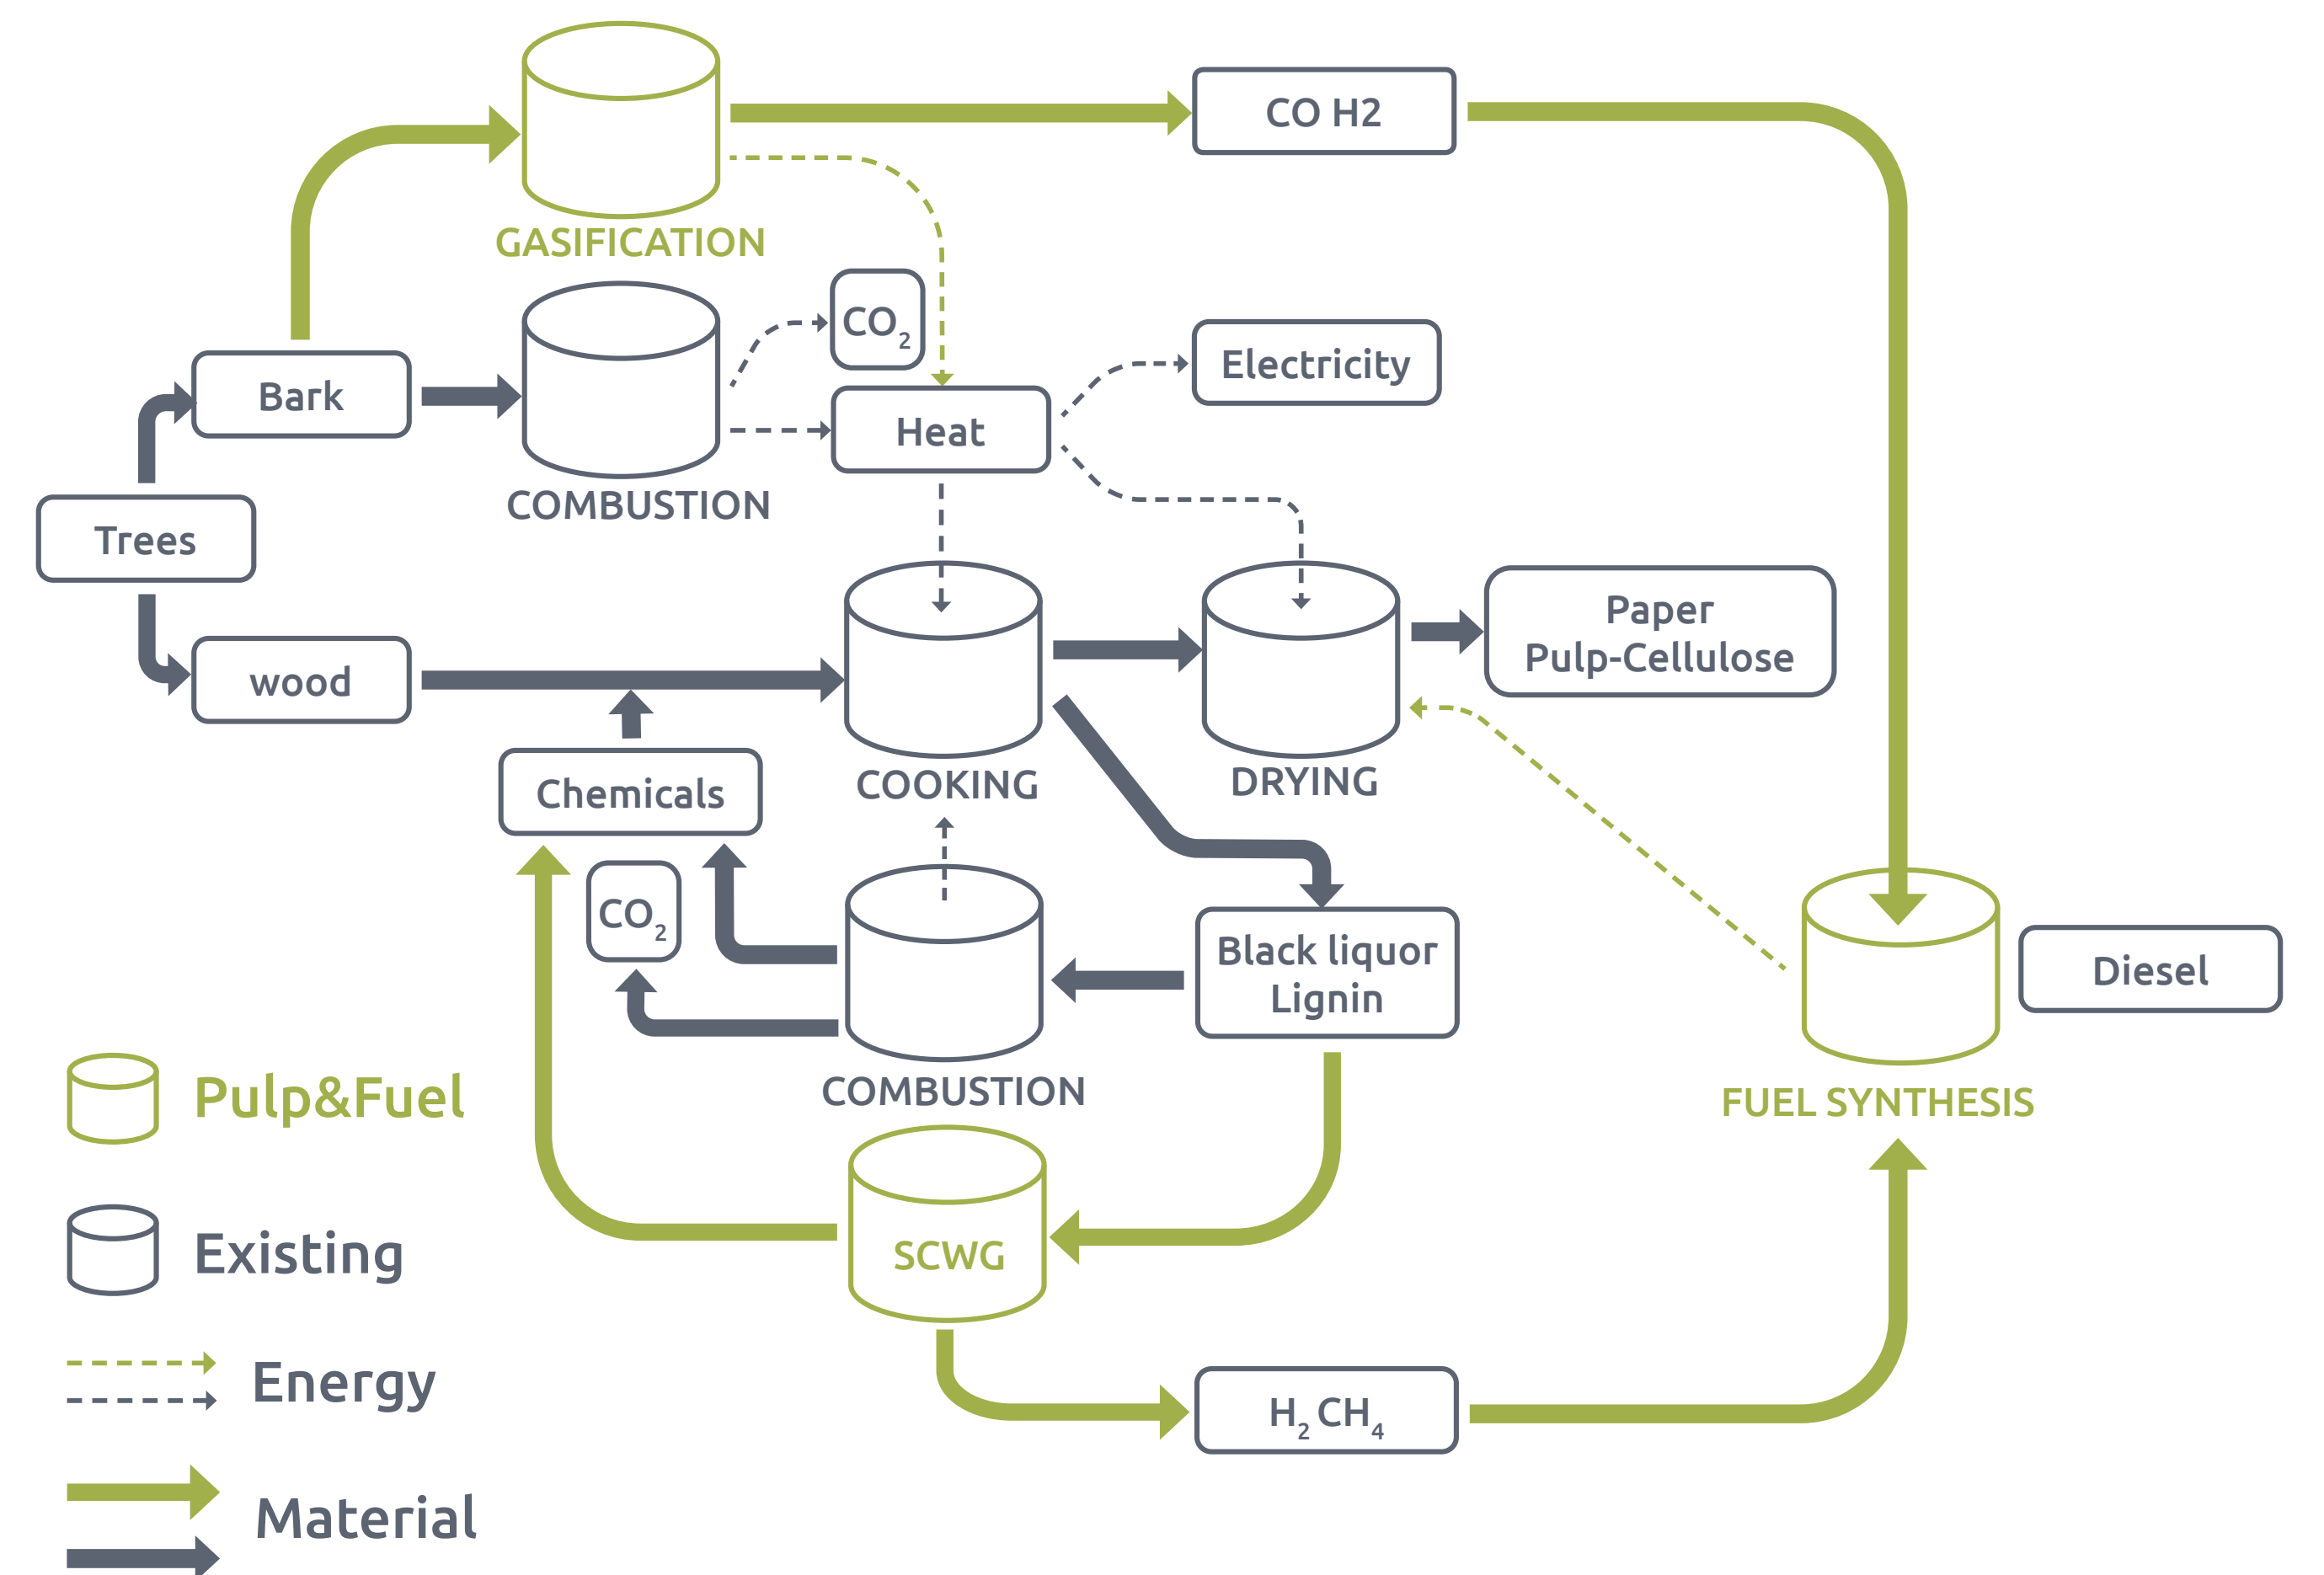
GASIFICATION

CO H2

$CO_2$

Electricity

Bark

COMBUSTION

Heat

Trees

Paper
Pulp-Cellulose

wood

COOKING

DRYING

Chemicals

$CO_2$

Black liquor
Lignin

Diesel

COMBUSTION

FUEL SYNTHESIS

Pulp&Fuel

SCWG

Existing

Energy

$H_2$ $CH_4$

Material